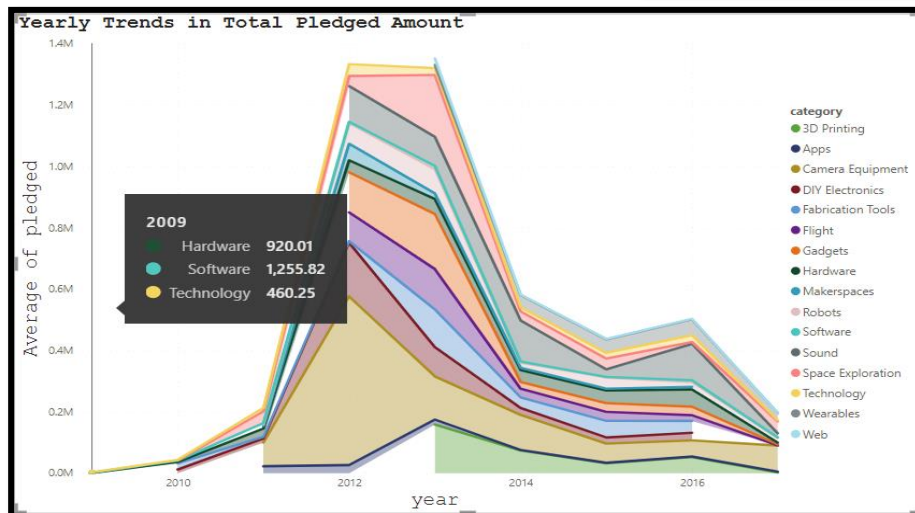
Yearly Trends in Total Pledged Amount

1.4M
1.2M
1.0M
0.8M
0.6M
0.4M
0.2M
0.0M

Average of pledged

2010
2012
2014
2016
year

2009
Hardware 920.01
Software 1,255.82
Technology 460.25

category
3D Printing
Apps
Camera Equipment
DIY Electronics
Fabrication Tools
Flight
Gadgets
Hardware
Makerspaces
Robots
Software
Sound
Space Exploration
Technology
Wearables
Web